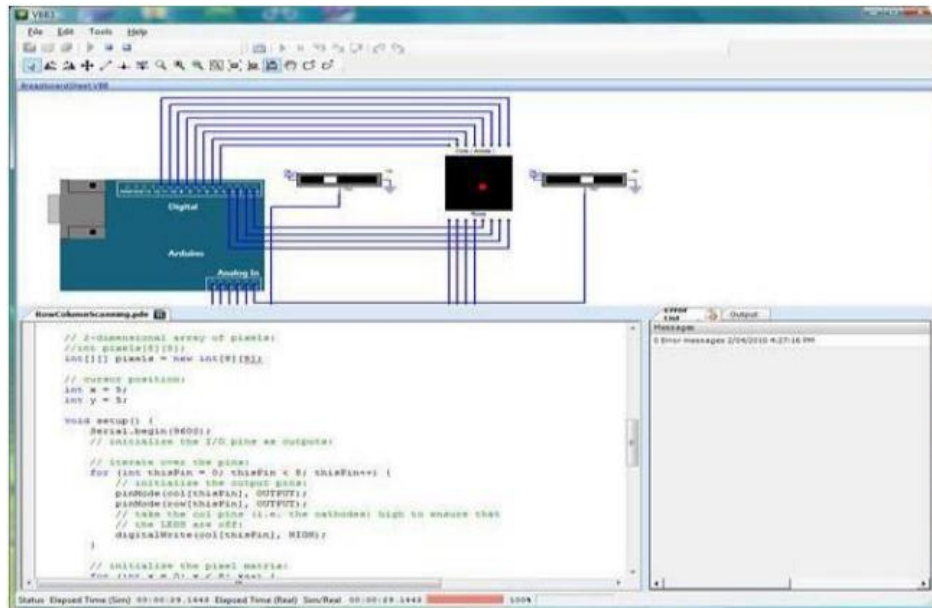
VBB

File Edit Tools Help

BreadboardSheet.vbb

Digital

Arduino

Analog In

RowColumnScanning.pde

// 2-dimensional array of pixels:
//int pixels[8][8];
int[][] pixels = new int[8][8];

// cursor position:
int x = 5;
int y = 5;

void setup() {
Serial.begin(9600);
// initialize the I/O pins as outputs:

// iterate over the pins:
for (int thisPin = 0; thisPin < 8; thisPin++) {
// initialize the output pins:
pinMode(col[thisPin], OUTPUT);
pinMode(row[thisPin], OUTPUT);
// take the col pins (i.e. the cathodes) high to ensure that
// the LEDS are off:
digitalWrite(col[thisPin], HIGH);
}

// initialize the pixel matrix:
for (int x = 0; x < 8; x++) {

Error List

Output

Message

0 Error messages 2/04/2010 4:27:16 PM

Status Elapsed Time (Sim) 00:00:29.1444 Elapsed Time (Real) Sim/Real 00:00:29.1443 100%